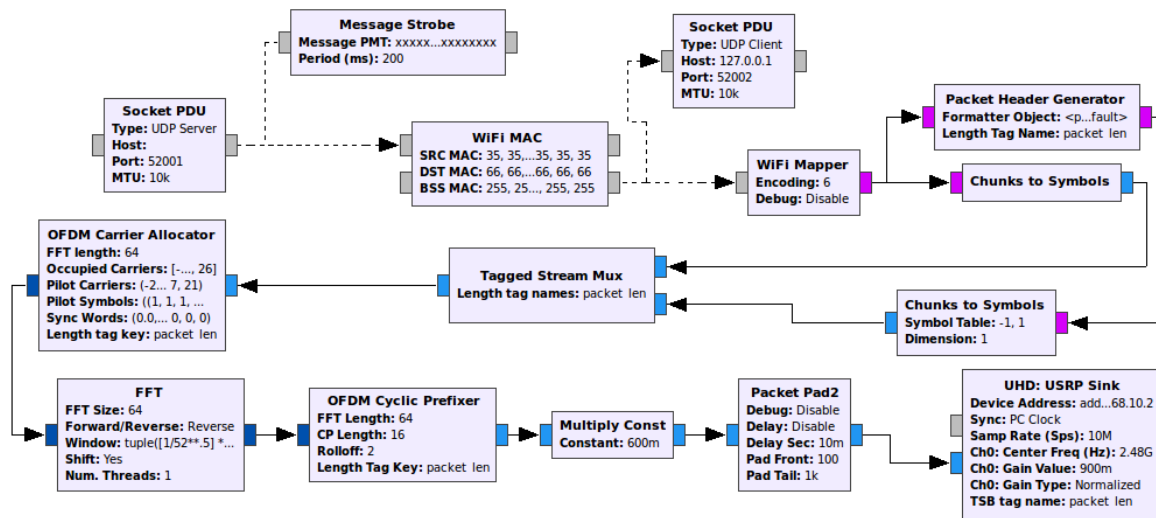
Message Strobe
Message PMT: xxxxx...xxxxxxxx
Period (ms): 200

Socket PDU
Type: UDP Client
Host: 127.0.0.1
Port: 52002
MTU: 10k

Socket PDU
Type: UDP Server
Host:
Port: 52001
MTU: 10k

WiFi MAC
SRC MAC: 35, 35,...35, 35, 35
DST MAC: 66, 66,...66, 66, 66
BSS MAC: 255, 25..., 255, 255

Packet Header Generator
Formatter Object: <p...fault>
Length Tag Name: packet_len

WiFi Mapper
Encoding: 6
Debug: Disable

Chunks to Symbols

OFDM Carrier Allocator
FFT length: 64
Occupied Carriers: [-..., 26]
Pilot Carriers: (-2... 7, 21)
Pilot Symbols: ((1, 1, 1, ...
Sync Words: (0.0,... 0, 0, 0)
Length tag key: packet_len

Tagged Stream Mux
Length tag names: packet_len

Chunks to Symbols
Symbol Table: -1, 1
Dimension: 1

FFT
FFT Size: 64
Forward/Reverse: Reverse
Window: tuple([1/52**.5] *...
Shift: Yes
Num. Threads: 1

OFDM Cyclic Prefixer
FFT Length: 64
CP Length: 16
Rolloff: 2
Length Tag Key: packet_len

Multiply Const
Constant: 600m

Packet Pad2
Debug: Disable
Delay: Disable
Delay Sec: 10m
Pad Front: 100
Pad Tail: 1k

UHD: USRP Sink
Device Address: add...68.10.2
Sync: PC Clock
Samp Rate (Sps): 10M
Ch0: Center Freq (Hz): 2.48G
Ch0: Gain Value: 900m
Ch0: Gain Type: Normalized
TSB tag name: packet_len